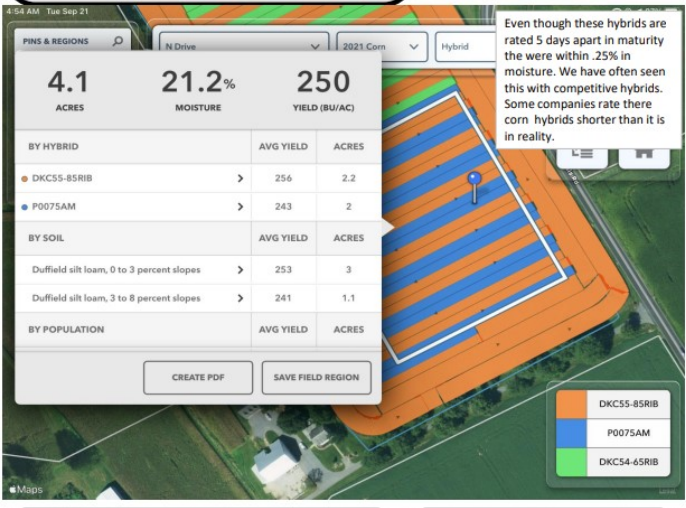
4:54 AM Tue Sep 21

PINS & REGIONS

N Drive

2021 Corn

Hybrid

Even though these hybrids are rated 5 days apart in maturity the were within .25% in moisture. We have often seen this with competitive hybrids. Some companies rate there corn hybrids shorter than it is in reality.

4.1
ACRES

21.2%
MOISTURE

250
YIELD (BU/AC)

| BY HYBRID | AVG YIELD | ACRES |
|---|---|---|
| DKC55-85RIB | 256 | 2.2 |
| P0075AM | 243 | 2 |

| BY SOIL | AVG YIELD | ACRES |
|---|---|---|
| Duffield silt loam, 0 to 3 percent slopes | 253 | 3 |
| Duffield silt loam, 3 to 8 percent slopes | 241 | 1.1 |

| BY POPULATION | AVG YIELD | ACRES |
|---|---|---|

CREATE PDF

SAVE FIELD REGION

DKC55-85RIB
P0075AM
DKC54-65RIB

Maps